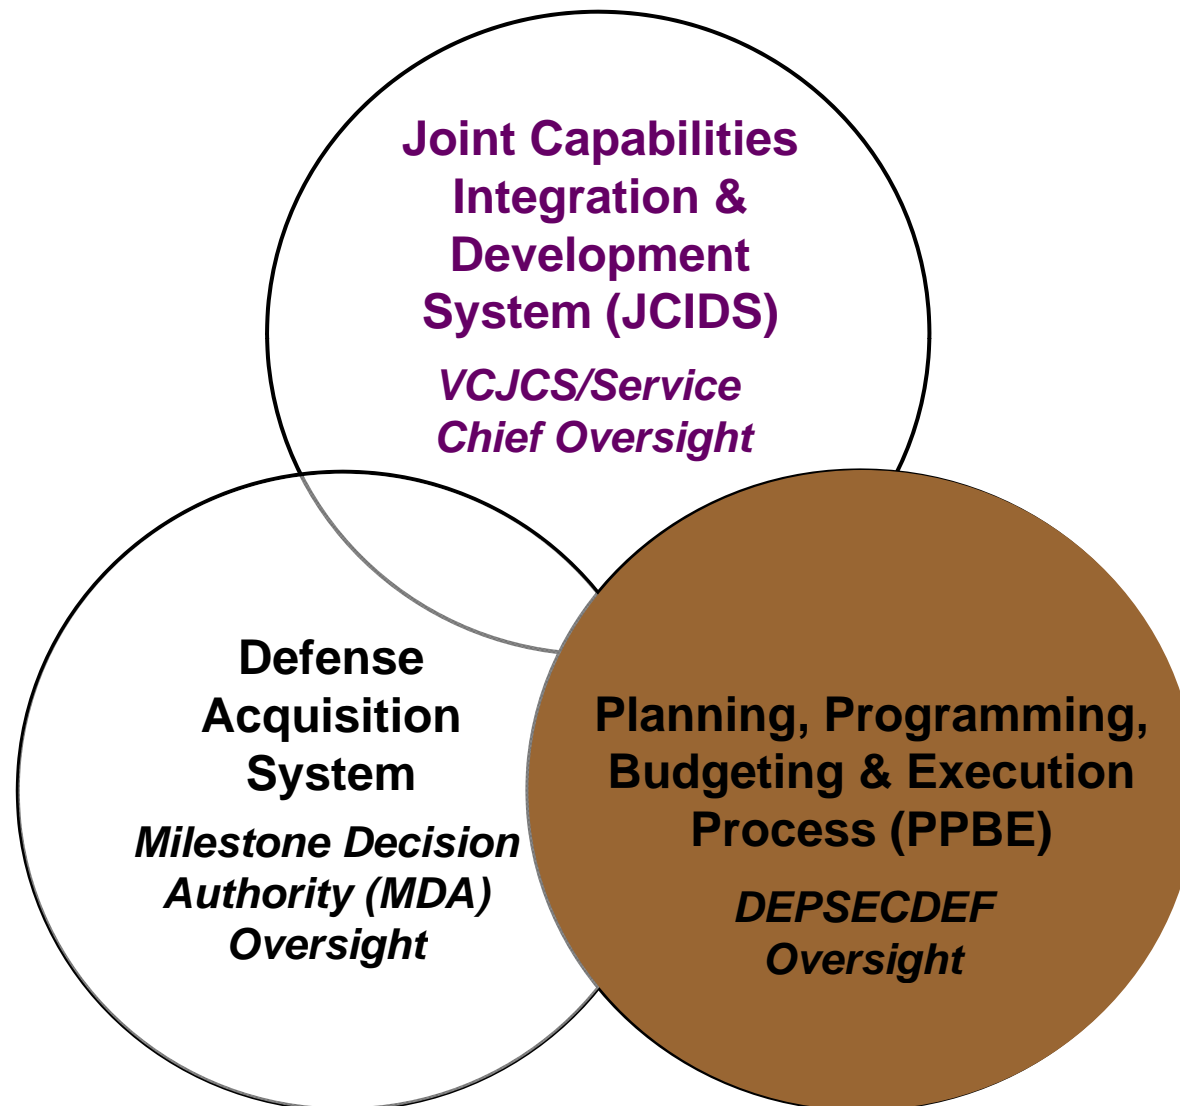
Joint Capabilities Integration & Development System (JCIDS)

VCJCS/Service Chief Oversight

Defense Acquisition System

Milestone Decision Authority (MDA) Oversight

Planning, Programming, Budgeting & Execution Process (PPBE)

DEPSECDEF Oversight